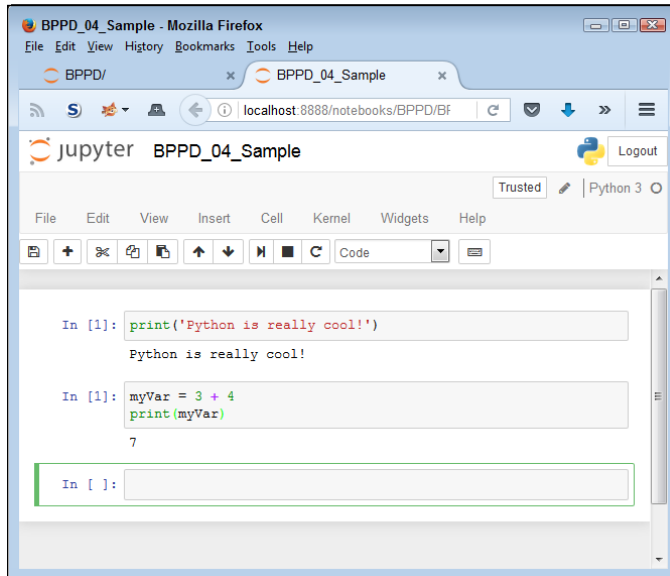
BPPD_04_Sample - Mozilla Firefox

File Edit View History Bookmarks Tools Help

BPPD/ ×

BPPD_04_Sample ×

localhost:8888/notebooks/BPPD/BF

jupyter BPPD_04_Sample

Logout

Trusted

Python 3

File Edit View Insert Cell Kernel Widgets Help

Code

In [1]: print('Python is really cool!')

Python is really cool!

In [1]: myVar = 3 + 4
print(myVar)

7

In [ ]: